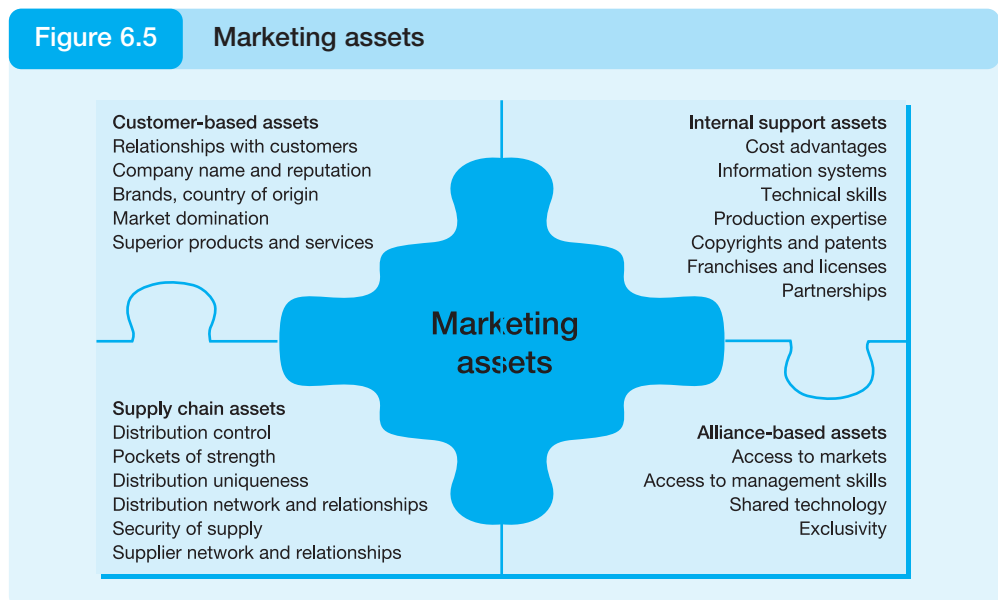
Figure 6.5 Marketing assets

Customer-based assets
Relationships with customers
Company name and reputation
Brands, country of origin
Market domination
Superior products and services

Internal support assets
Cost advantages
Information systems
Technical skills
Production expertise
Copyrights and patents
Franchises and licenses
Partnerships

Marketing assets

Supply chain assets
Distribution control
Pockets of strength
Distribution uniqueness
Distribution network and relationships
Security of supply
Supplier network and relationships

Alliance-based assets
Access to markets
Access to management skills
Shared technology
Exclusivity